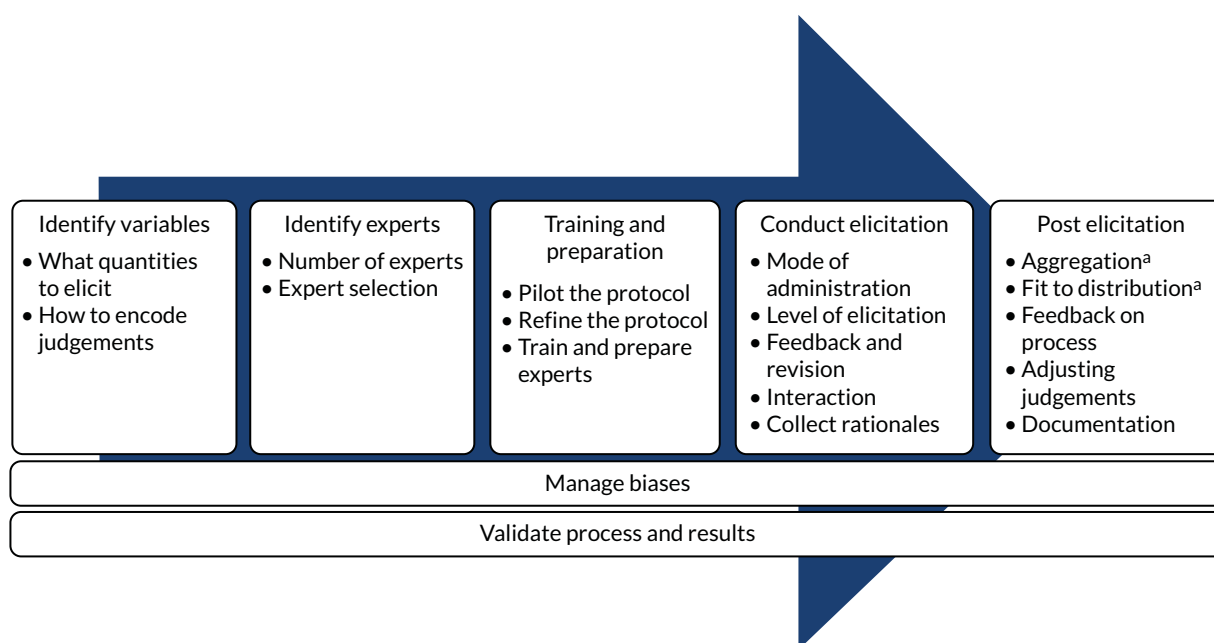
Identify variables
• What quantities to elicit
• How to encode judgements

Identify experts
• Number of experts
• Expert selection

Training and preparation
• Pilot the protocol
• Refine the protocol
• Train and prepare experts

Conduct elicitation
• Mode of administration
• Level of elicitation
• Feedback and revision
• Interaction
• Collect rationales

Post elicitation
• Aggregation$^{a}$
• Fit to distribution$^{a}$
• Feedback on process
• Adjusting judgements
• Documentation

Manage biases

Validate process and results